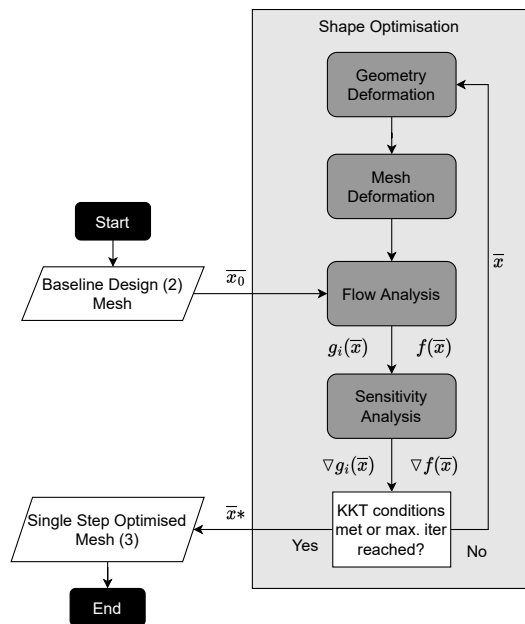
Shape Optimisation

Geometry Deformation

Mesh Deformation

Start

Baseline Design (2) Mesh

$\overline{x_0}$

Flow Analysis

$\overline{x}$

$g_i(\overline{x})$

$f(\overline{x})$

Sensitivity Analysis

$\nabla g_i(\overline{x})$

$\nabla f(\overline{x})$

Single Step Optimised Mesh (3)

$\overline{x}*$

KKT conditions met or max. iter reached?

Yes

No

End